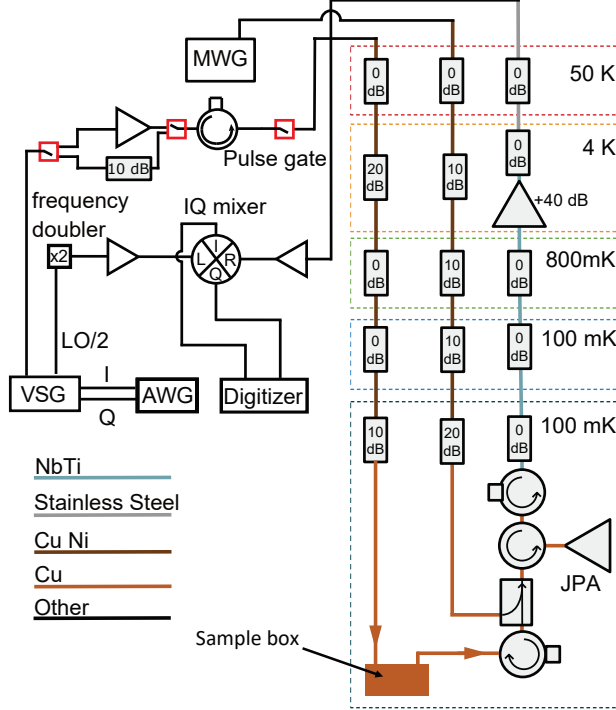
MWG

Pulse gate

10 dB

frequency doubler

x2

IQ mixer

L I Q R

LO/2

VSG

I

Q

AWG

Digitizer

50 K

4 K

800mK

100 mK

100 mK

0 dB

0 dB

0 dB

0 dB

20 dB

10 dB

+40 dB

0 dB

10 dB

0 dB

0 dB

10 dB

0 dB

10 dB

20 dB

0 dB

NbTi

Stainless Steel

Cu Ni

Cu

Other

JPA

Sample box